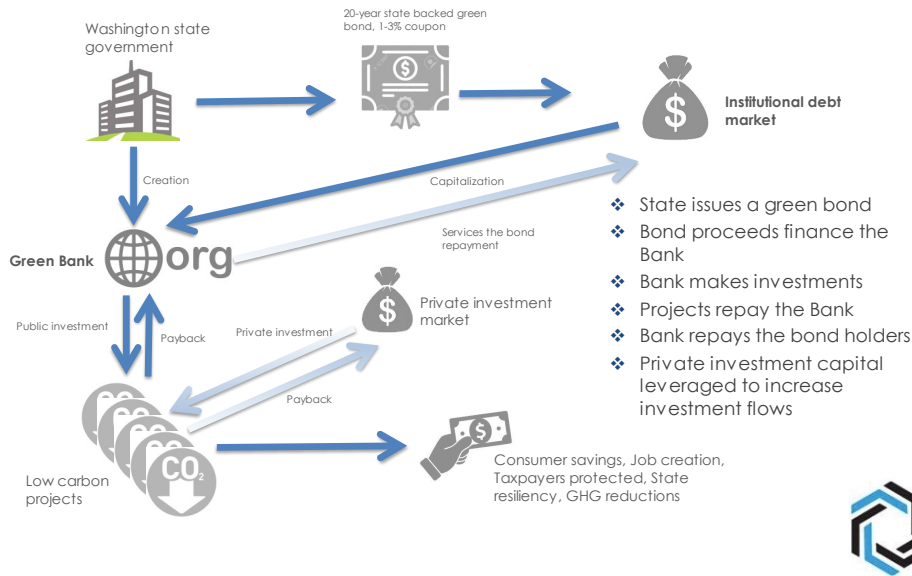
Washington state government

20-year state backed green bond, 1-3% coupon

$

Institutional debt market

Creation

Capitalization

Services the bond repayment

Green Bank

org

❖ State issues a green bond
❖ Bond proceeds finance the Bank
❖ Bank makes investments
❖ Projects repay the Bank
❖ Bank repays the bond holders
❖ Private investment capital leveraged to increase investment flows

$

Private investment market

Public investment

Payback

Private investment

Payback

$CO_2$

Low carbon projects

$

Consumer savings, Job creation, Taxpayers protected, State resiliency, GHG reductions